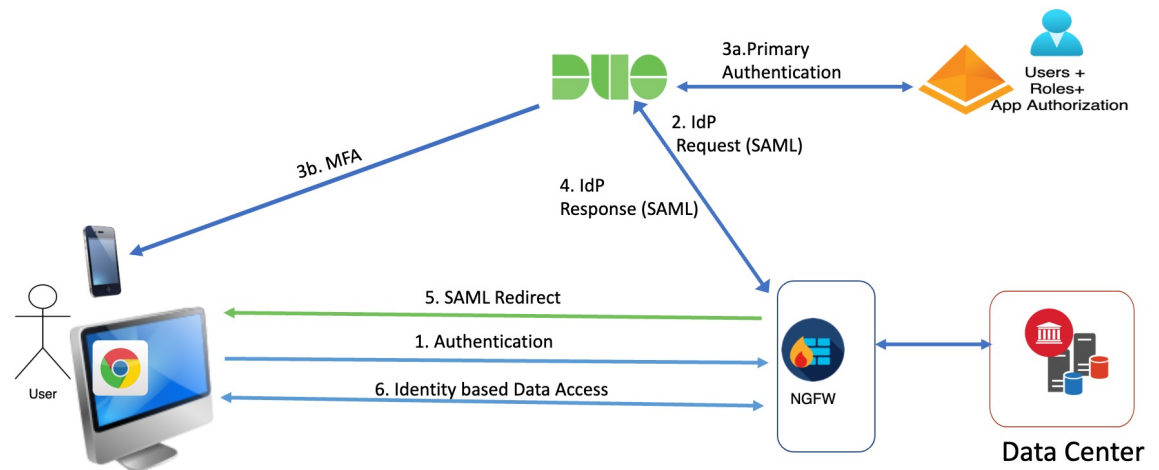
DUO

3a.Primary Authentication

Users + Roles+ App Authorization

2. IdP Request (SAML)

3b. MFA

4. IdP Response (SAML)

5. SAML Redirect

1. Authentication

6. Identity based Data Access

User

NGFW

Data Center